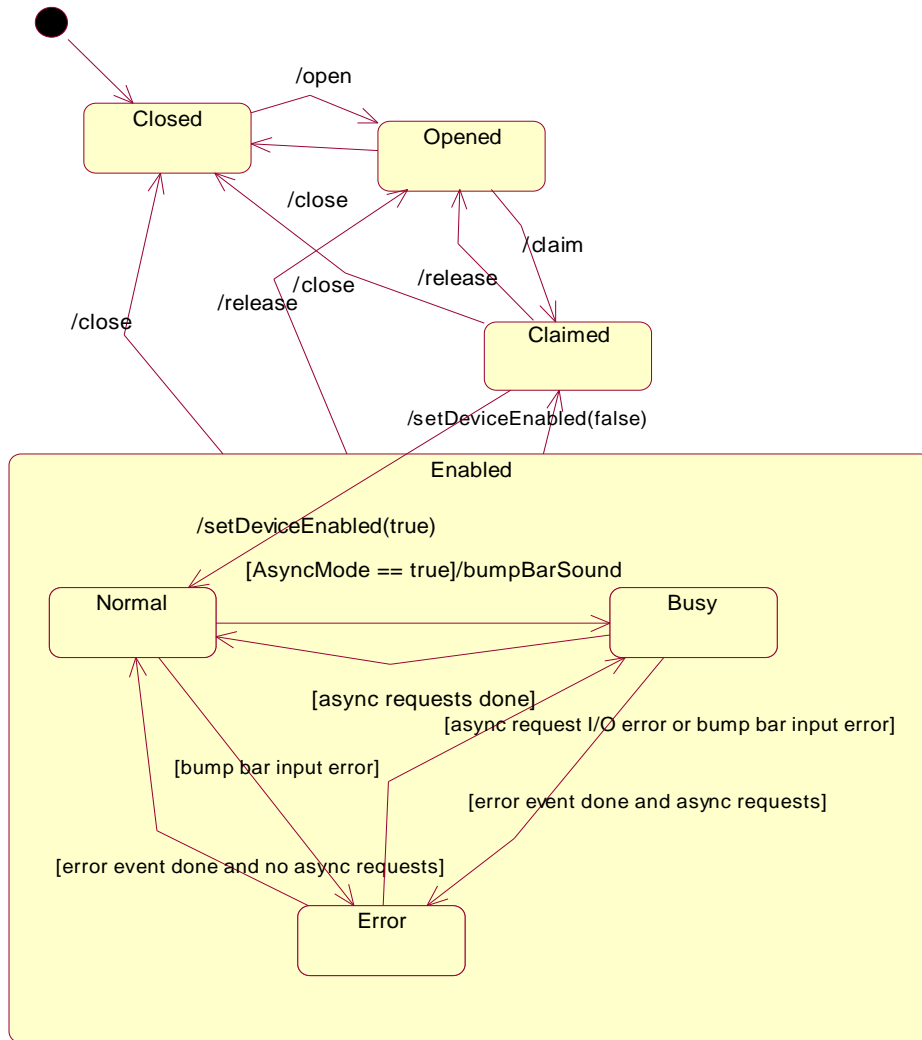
/open

Closed

Opened

/close

/claim

/close

/release

/close

/release

Claimed

/setDeviceEnabled(false)

Enabled

/setDeviceEnabled(true)

[AsyncMode == true]/bumpBarSound

Normal

Busy

[async requests done]

[async request I/O error or bump bar input error]

[bump bar input error]

[error event done and async requests]

[error event done and no async requests]

Error